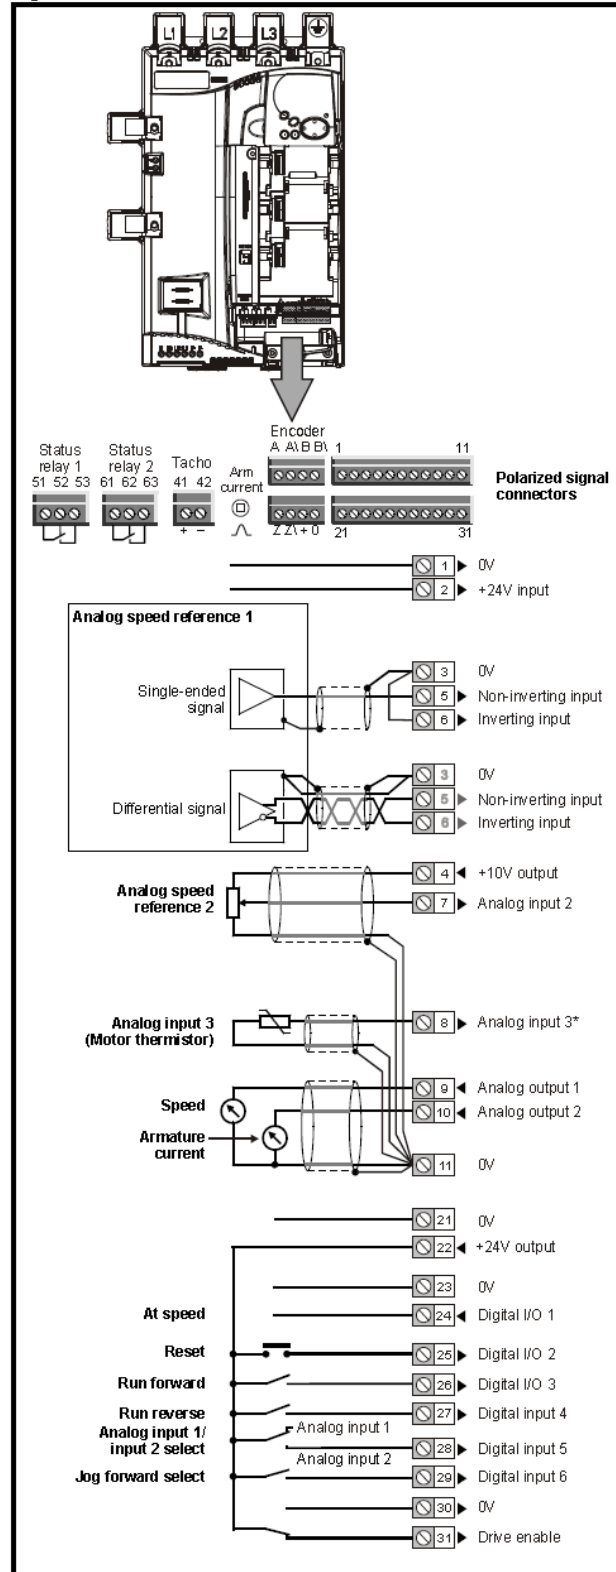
L1 L2 L3

Encoder
A A\ B B\

Status relay 1
51 52 53

Status relay 2
61 62 63

Tacho
41 42
+ −

Arm current

1 11

Polarized signal connectors

Z Z\ + 0

21 31

1 0V
2 +24V input

Analog speed reference 1

Single-ended signal

3 0V
5 Non-inverting input
6 Inverting input

Differential signal

3 0V
5 Non-inverting input
6 Inverting input

Analog speed reference 2

4 +10V output
7 Analog input 2

Analog input 3 (Motor thermistor)

8 Analog input 3*

Speed

Armature current

9 Analog output 1
10 Analog output 2
11 0V

21 0V
22 +24V output
23 0V

At speed
24 Digital I/O 1

Reset
25 Digital I/O 2

Run forward
26 Digital I/O 3

Run reverse
27 Digital input 4

Analog input 1/ input 2 select
Analog input 1
Analog input 2
28 Digital input 5

Jog forward select
29 Digital input 6

30 0V
31 Drive enable